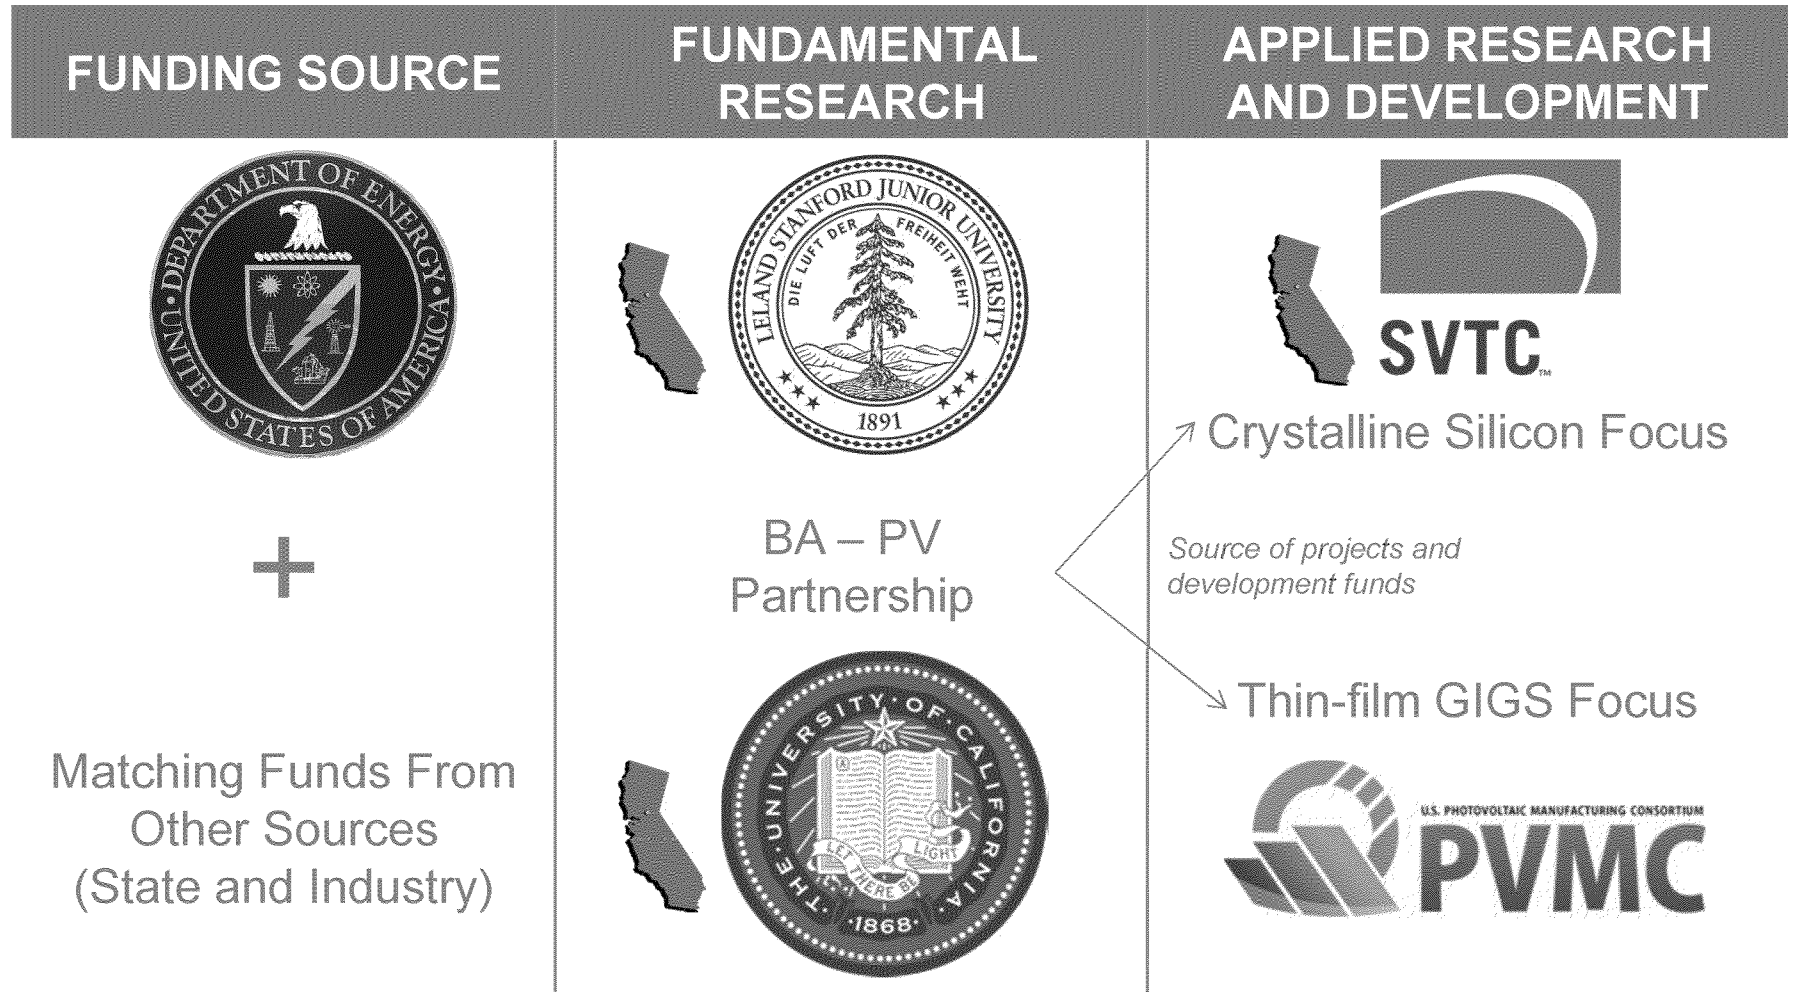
| FUNDING SOURCE | FUNDAMENTAL RESEARCH | APPLIED RESEARCH AND DEVELOPMENT |
|---|---|---|

DEPARTMENT OF ENERGY
UNITED STATES OF AMERICA

+

Matching Funds From Other Sources (State and Industry)

LELAND STANFORD JUNIOR UNIVERSITY
DIE LUFT DER FREIHEIT WEHT
1891

BA – PV Partnership

THE UNIVERSITY OF CALIFORNIA
LET THERE BE LIGHT
1868

SVTC™

Crystalline Silicon Focus

Source of projects and development funds

Thin-film GIGS Focus

U.S. PHOTOVOLTAIC MANUFACTURING CONSORTIUM
PVMC